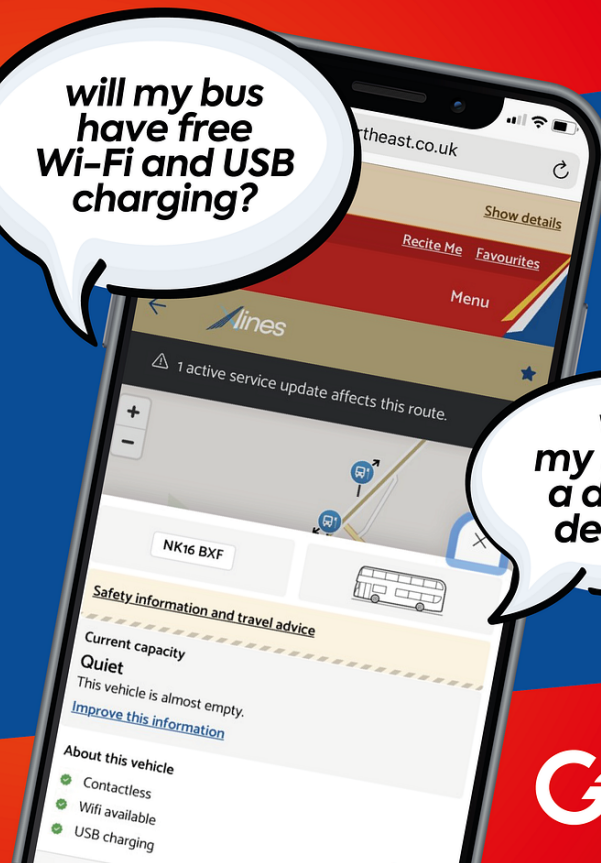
will my bus have free Wi-Fi and USB charging?

rtheast.co.uk

Show details

Recite Me Favourites

Menu

lines

1 active service update affects this route.

+
−

NK16 BXF

Safety information and travel advice

Current capacity
Quiet
This vehicle is almost empty.
Improve this information

About this vehicle
Contactless
Wifi available
USB charging

my
a d
de

G